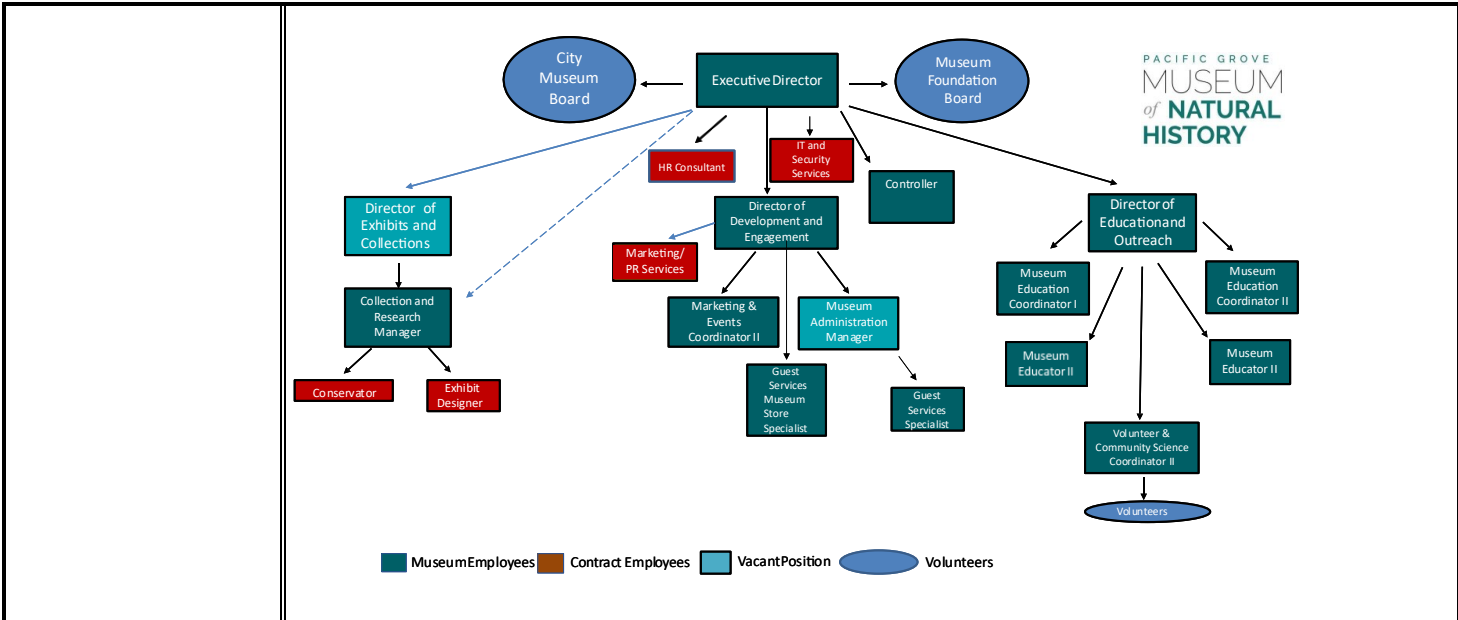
City Museum Board

Executive Director

Museum Foundation Board

PACIFIC GROVE MUSEUM of NATURAL HISTORY

HR Consultant

IT and Security Services

Controller

Director of Exhibits and Collections

Director of Development and Engagement

Director of Educationand Outreach

Marketing/ PR Services

Collection and Research Manager

Marketing & Events Coordinator II

Museum Administration Manager

Museum Education Coordinator I

Museum Education Coordinator II

Museum Educator II

Museum Educator II

Conservator

Exhibit Designer

Guest Services Museum Store Specialist

Guest Services Specialist

Volunteer & Community Science Coordinator II

Volunteers

MuseumEmployees Contract Employees VacantPosition Volunteers